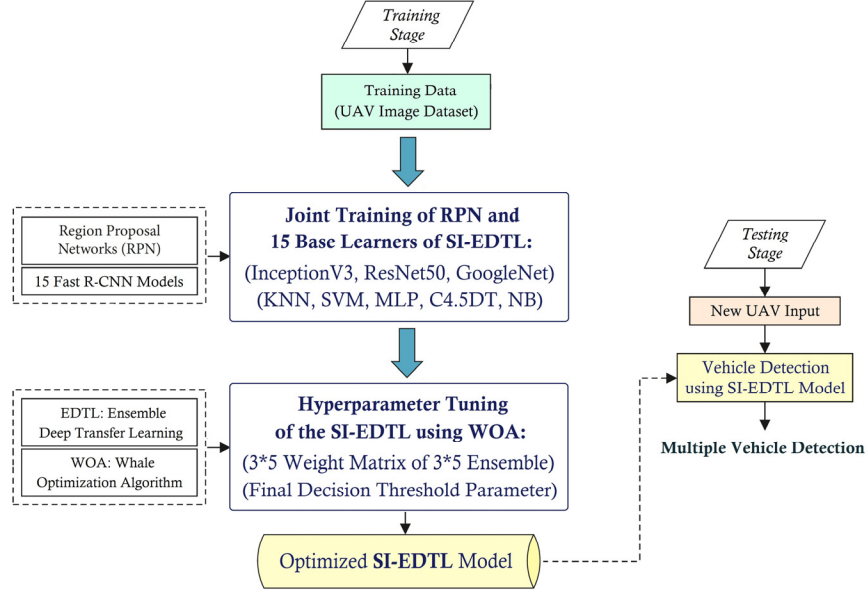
Training Stage

Training Data
(UAV Image Dataset)

Region Proposal Networks (RPN)

15 Fast R-CNN Models

Joint Training of RPN and
15 Base Learners of SI-EDTL:
(InceptionV3, ResNet50, GoogleNet)
(KNN, SVM, MLP, C4.5DT, NB)

EDTL: Ensemble Deep Transfer Learning

WOA: Whale Optimization Algorithm

Hyperparameter Tuning
of the SI-EDTL using WOA:
(3*5 Weight Matrix of 3*5 Ensemble)
(Final Decision Threshold Parameter)

Optimized SI-EDTL Model

Testing Stage

New UAV Input

Vehicle Detection using SI-EDTL Model

Multiple Vehicle Detection